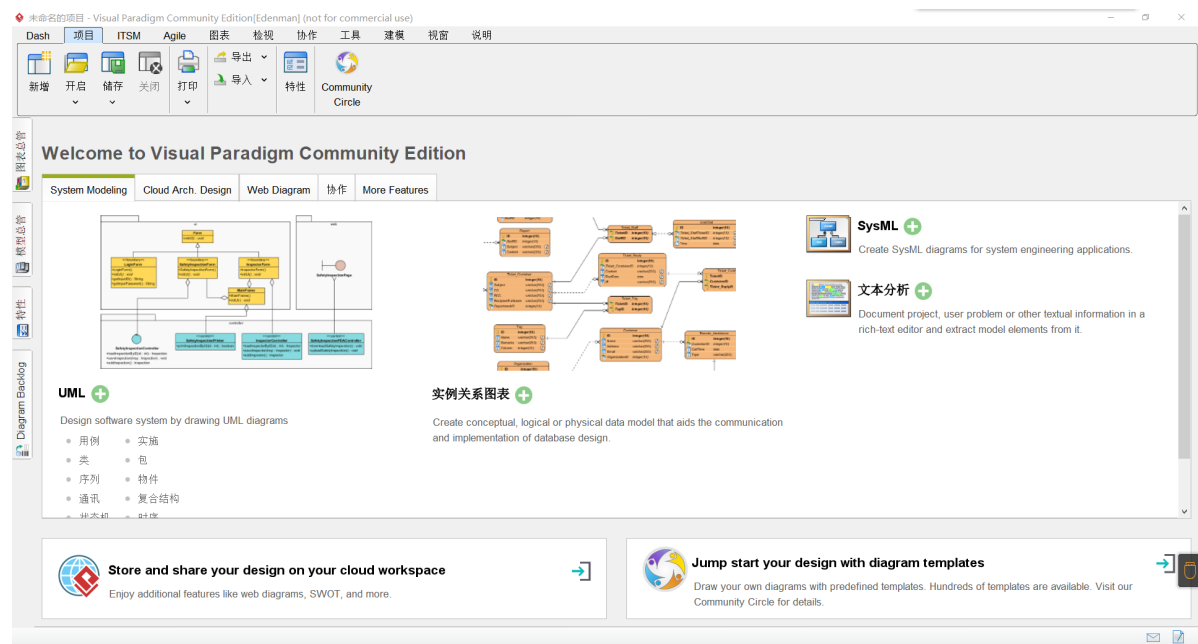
未命名的项目 - Visual Paradigm Community Edition[Edenman] (not for commercial use)

Dash 项目 ITSM Agile 图表 检视 协作 工具 建模 视窗 说明

新增 开启 储存 关闭 打印 导出 导入 特性 Community Circle

图表总管 模型总管 特性 Diagram Backlog

Welcome to Visual Paradigm Community Edition

System Modeling | Cloud Arch. Design | Web Diagram | 协作 | More Features

UML

Design software system by drawing UML diagrams

- 用例
- 实施
- 类
- 包
- 序列
- 物件
- 通讯
- 复合结构
- 状态机
- 时序

实例关系图表

Create conceptual, logical or physical data model that aids the communication and implementation of database design.

SysML

Create SysML diagrams for system engineering applications.

文本分析

Document project, user problem or other textual information in a rich-text editor and extract model elements from it.

Store and share your design on your cloud workspace

Enjoy additional features like web diagrams, SWOT, and more.

Jump start your design with diagram templates

Draw your own diagrams with predefined templates. Hundreds of templates are available. Visit our Community Circle for details.